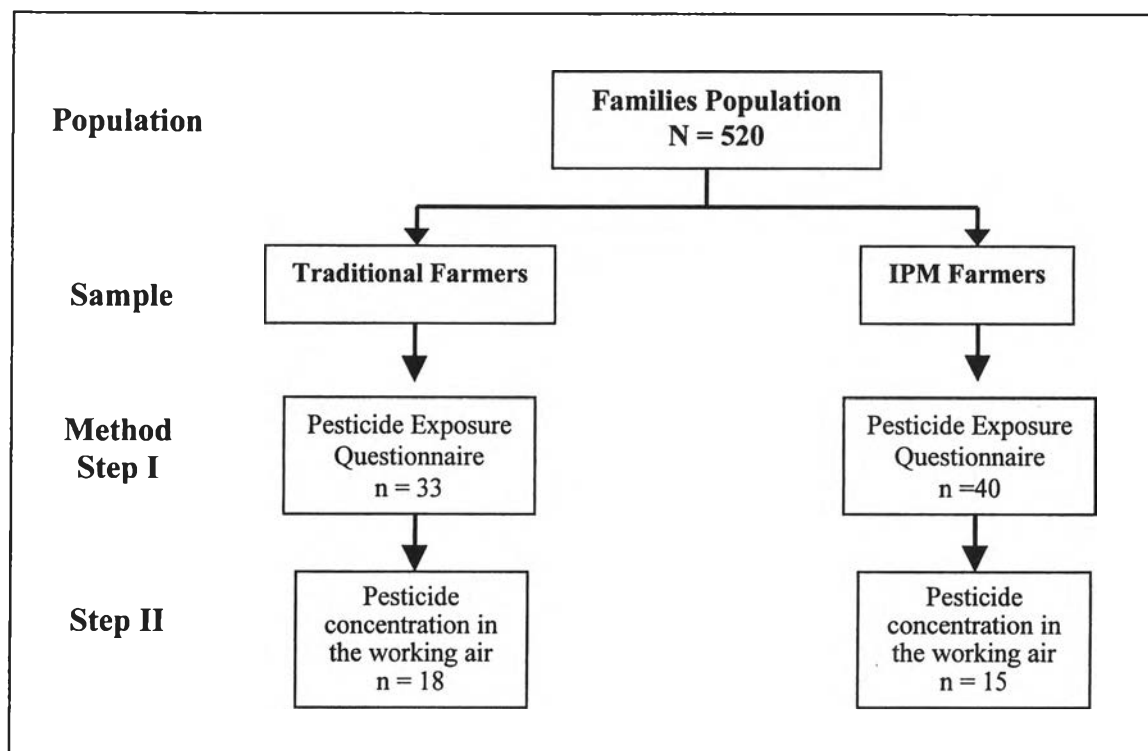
Population

Families Population
N = 520

Sample

Traditional Farmers

IPM Farmers

Method
Step I

Pesticide Exposure Questionnaire
n = 33

Pesticide Exposure Questionnaire
n =40

Step II

Pesticide concentration in the working air
n = 18

Pesticide concentration in the working air
n = 15